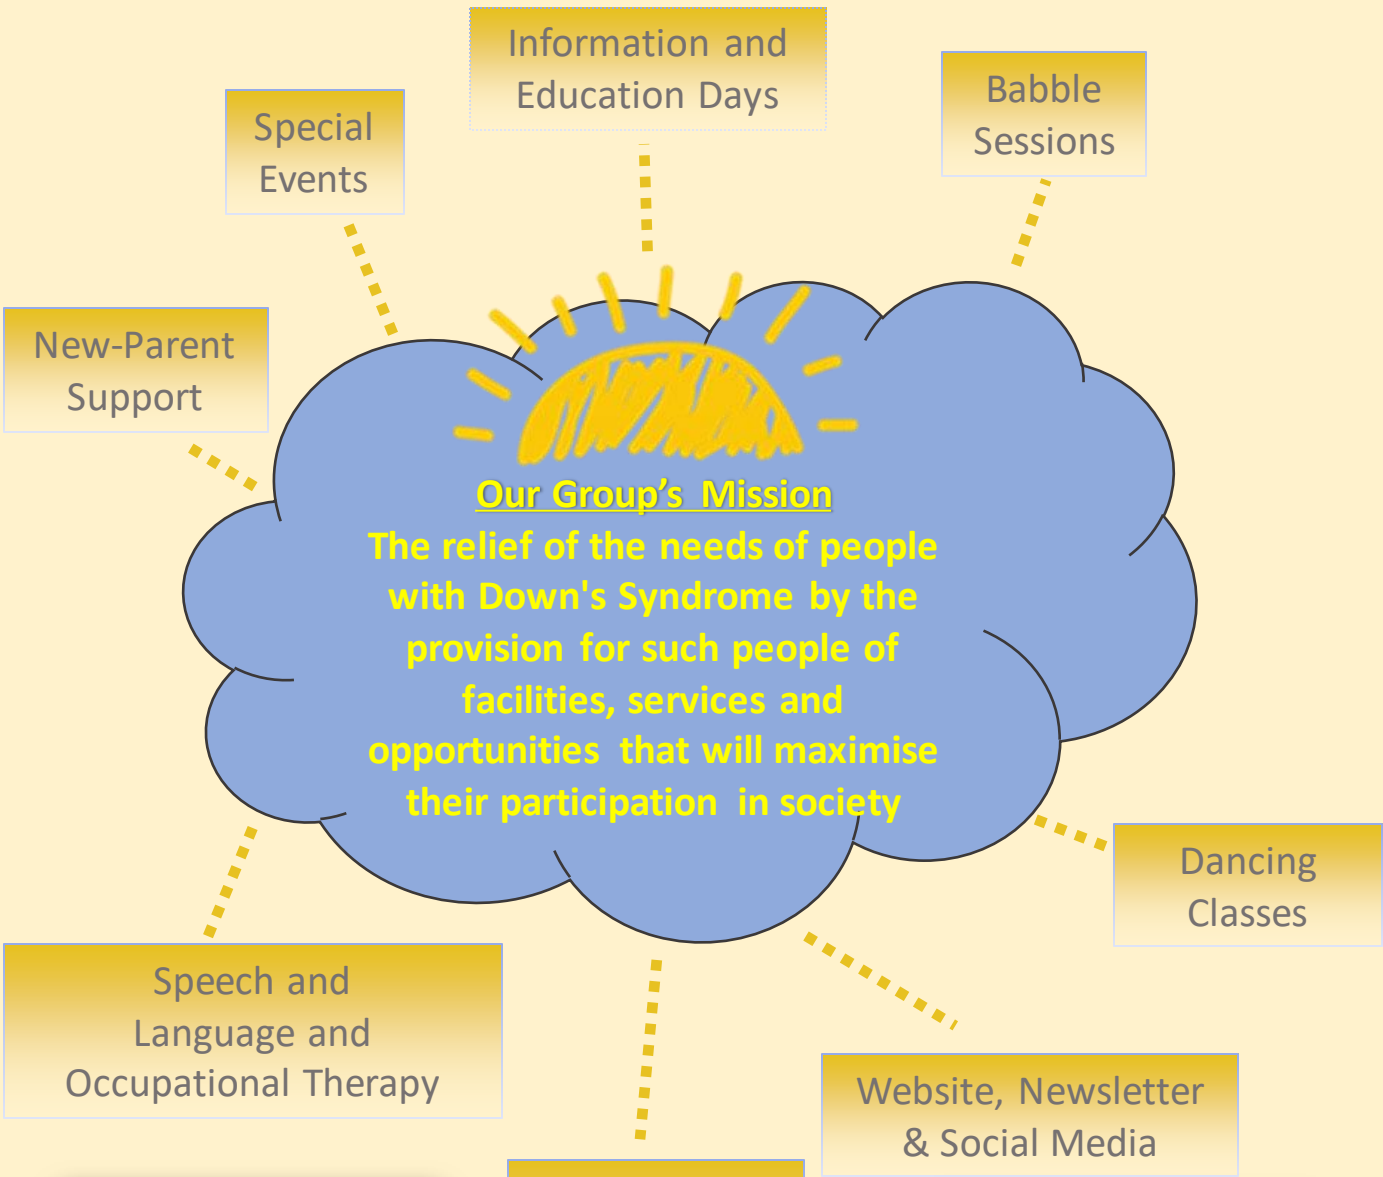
Information and Education Days

Special Events

Babble Sessions

New-Parent Support

Our Group's Mission
The relief of the needs of people with Down's Syndrome by the provision for such people of facilities, services and opportunities that will maximise their participation in society

Dancing Classes

Speech and Language and Occupational Therapy

Website, Newsletter & Social Media